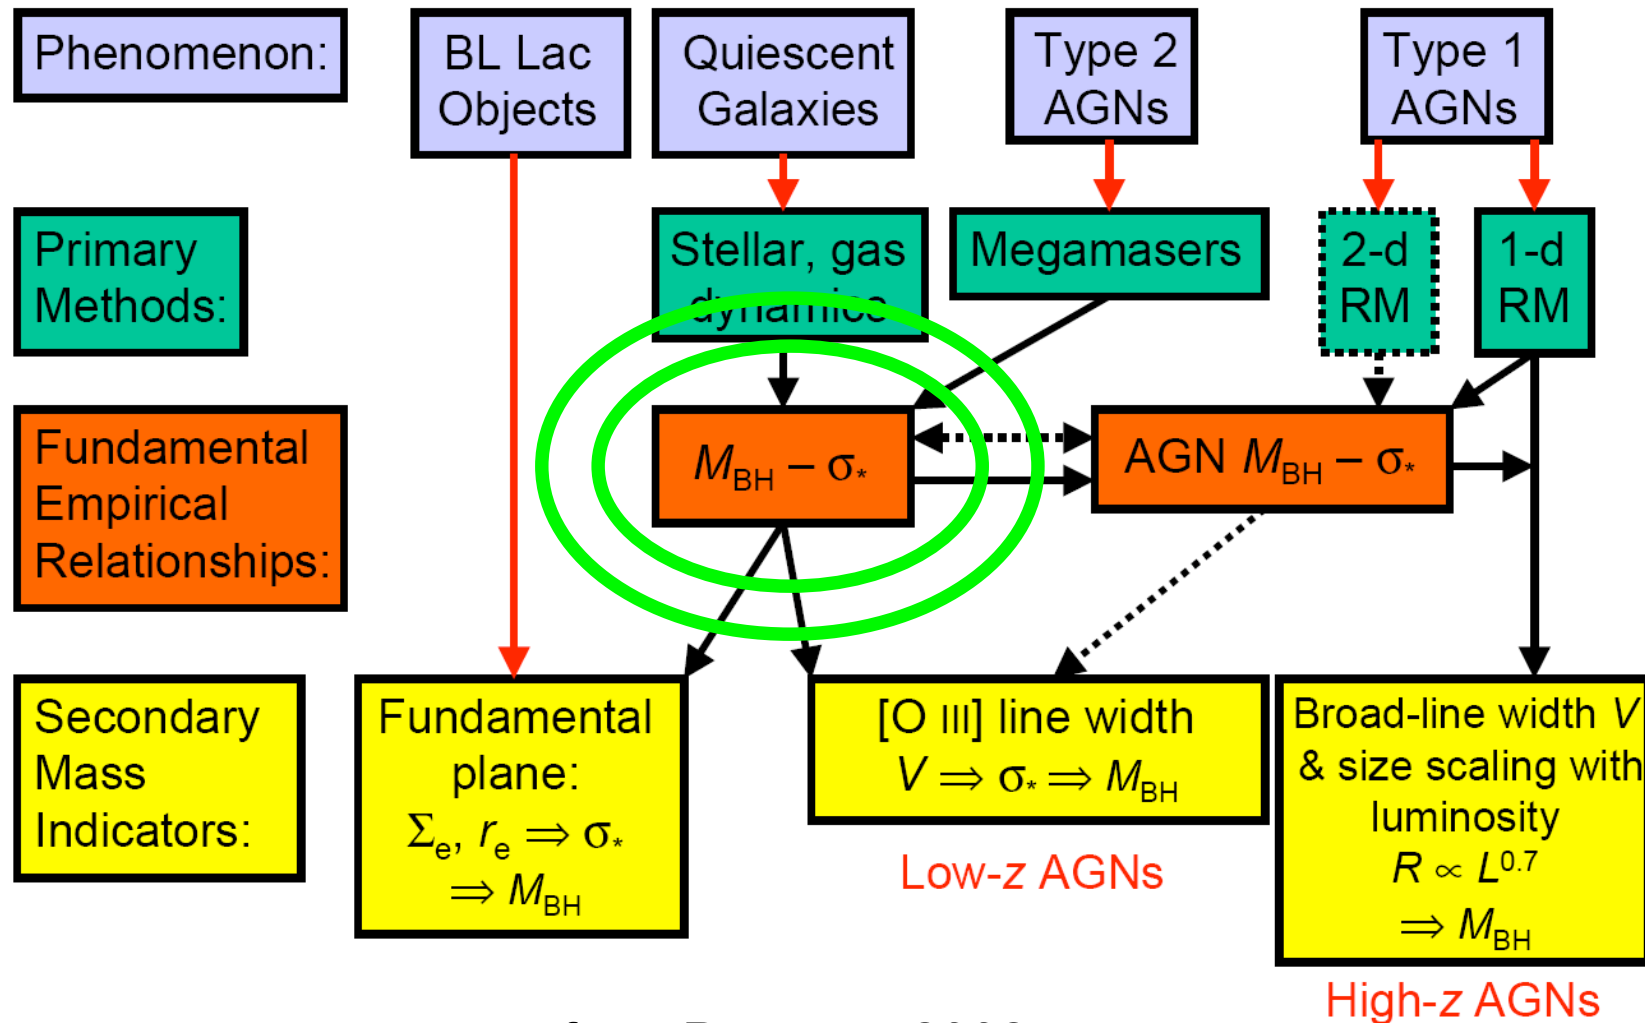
Phenomenon:

BL Lac Objects

Quiescent Galaxies

Type 2 AGNs

Type 1 AGNs

Primary Methods:

Stellar, gas dynamics

Megamasers

2-d RM

1-d RM

Fundamental Empirical Relationships:

$M_{BH} - \sigma_*$

AGN $M_{BH} - \sigma_*$

Secondary Mass Indicators:

Fundamental plane: $\Sigma_e$, $r_e \Rightarrow \sigma_*$ $\Rightarrow M_{BH}$

[O III] line width $V \Rightarrow \sigma_* \Rightarrow M_{BH}$

Low-z AGNs

Broad-line width $V$ & size scaling with luminosity $R \propto L^{0.7}$ $\Rightarrow M_{BH}$

High-z AGNs